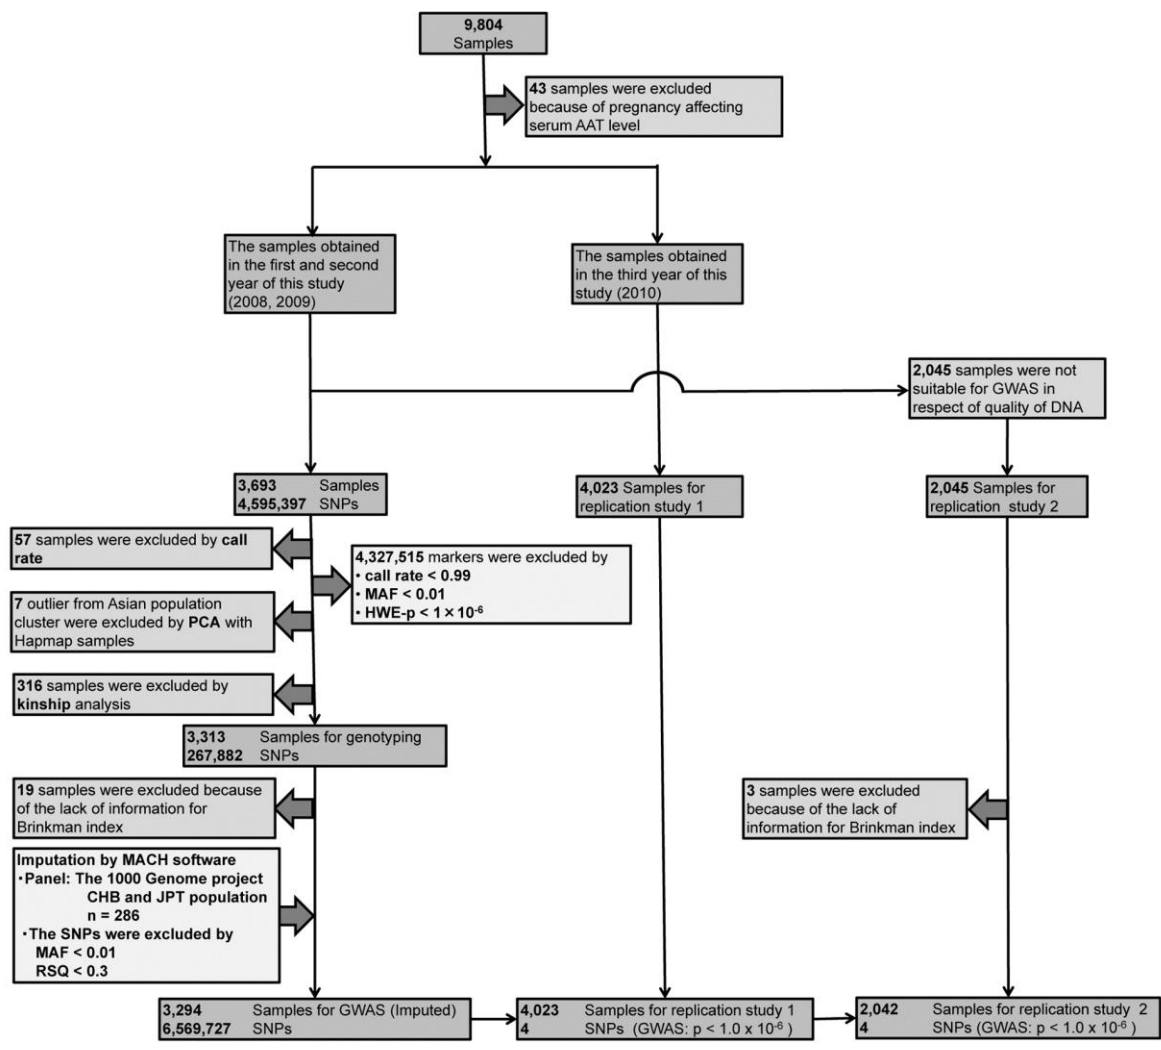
9,804
Samples

43 samples were excluded because of pregnancy affecting serum AAT level

The samples obtained in the first and second year of this study (2008, 2009)

The samples obtained in the third year of this study (2010)

2,045 samples were not suitable for GWAS in respect of quality of DNA

3,693 Samples
4,595,397 SNPs

4,023 Samples for replication study 1

2,045 Samples for replication study 2

57 samples were excluded by call rate

4,327,515 markers were excluded by
• call rate < 0.99
• MAF < 0.01
• HWE-p < $1 \times 10^{-6}$

7 outlier from Asian population cluster were excluded by PCA with Hapmap samples

316 samples were excluded by kinship analysis

3,313 Samples for genotyping
267,882 SNPs

19 samples were excluded because of the lack of information for Brinkman index

3 samples were excluded because of the lack of information for Brinkman index

Imputation by MACH software
・Panel: The 1000 Genome project CHB and JPT population n = 286
・The SNPs were excluded by MAF < 0.01 RSQ < 0.3

3,294 Samples for GWAS (Imputed)
6,569,727 SNPs

4,023 Samples for replication study 1
4 SNPs (GWAS: p < $1.0 \times 10^{-6}$ )

2,042 Samples for replication study 2
4 SNPs (GWAS: p < $1.0 \times 10^{-6}$ )